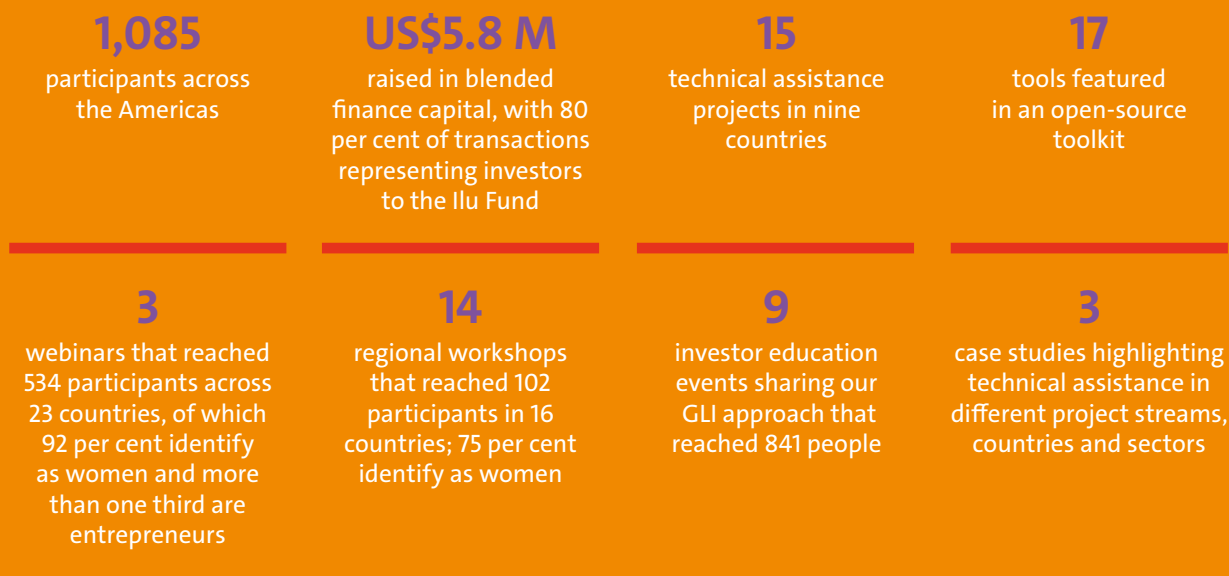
1,085
participants across the Americas

US$5.8 M
raised in blended finance capital, with 80 per cent of transactions representing investors to the Ilu Fund

15
technical assistance projects in nine countries

17
tools featured in an open-source toolkit

3
webinars that reached 534 participants across 23 countries, of which 92 per cent identify as women and more than one third are entrepreneurs

14
regional workshops that reached 102 participants in 16 countries; 75 per cent identify as women

9
investor education events sharing our GLI approach that reached 841 people

3
case studies highlighting technical assistance in different project streams, countries and sectors